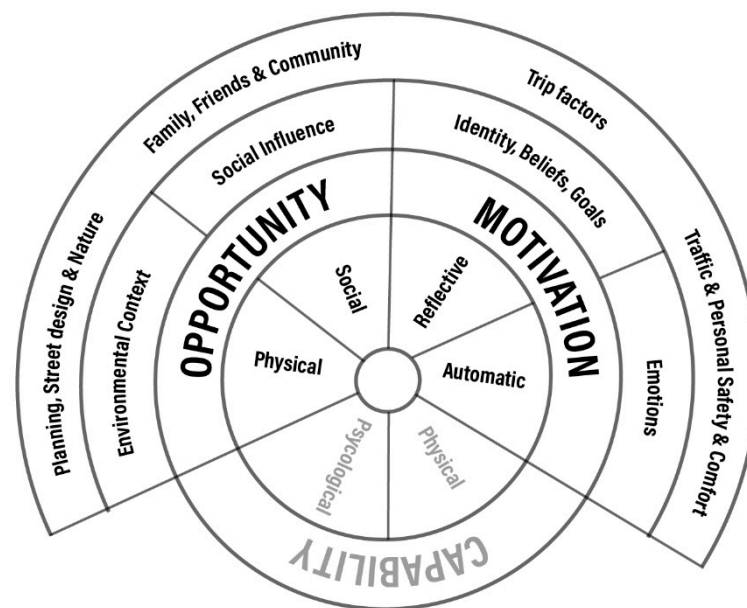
Planning, Street design & Nature
Family, Friends & Community
Trip factors
Traffic & Personal Safety & Comfort

Environmental Context
Social Influence
Identity, Beliefs, Goals
Emotions

OPPORTUNITY
MOTIVATION
CAPABILITY

Physical
Social
Reflective
Automatic
Physical
Psycological